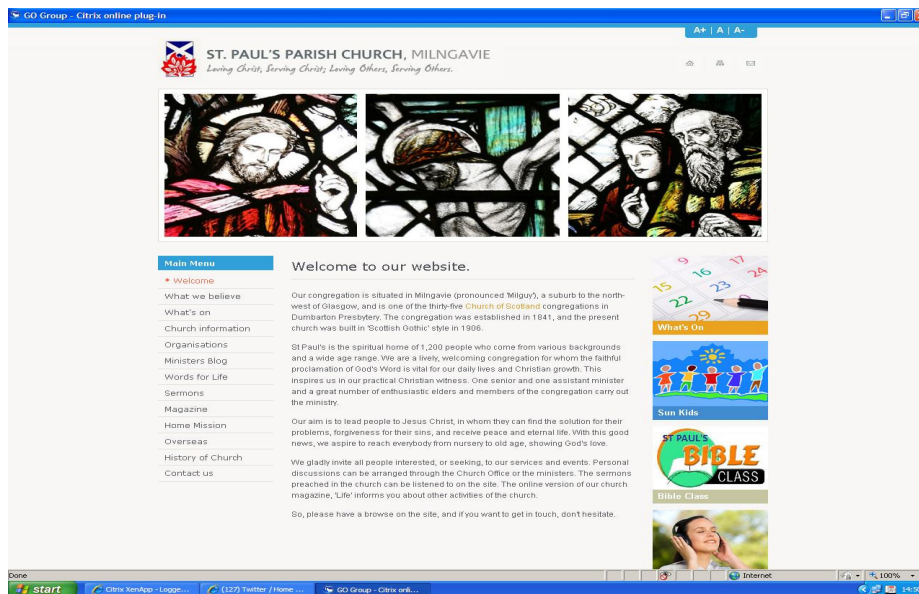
GO Group - Citrix online plug-in

A+ | A | A-

ST. PAUL'S PARISH CHURCH, MILNGAVIE
Loving Christ, Serving Christ; Loving Others, Serving Others.

Main Menu
• Welcome
What we believe
What's on
Church information
Organisations
Ministers Blog
Words for Life
Sermons
Magazine
Home Mission
Overseas
History of Church
Contact us

Welcome to our website.

Our congregation is situated in Milngavie (pronounced 'Milguy'), a suburb to the north-west of Glasgow, and is one of the thirty-five Church of Scotland congregations in Dumbarton Presbytery. The congregation was established in 1841, and the present church was built in 'Scottish Gothic' style in 1906.

St Paul's is the spiritual home of 1,200 people who come from various backgrounds and a wide age range. We are a lively, welcoming congregation for whom the faithful proclamation of God's Word is vital for our daily lives and Christian growth. This inspires us in our practical Christian witness. One senior and one assistant minister and a great number of enthusiastic elders and members of the congregation carry out the ministry.

Our aim is to lead people to Jesus Christ, in whom they can find the solution for their problems, forgiveness for their sins, and receive peace and eternal life. With this good news, we aspire to reach everybody from nursery to old age, showing God's love.

We gladly invite all people interested, or seeking, to our services and events. Personal discussions can be arranged through the Church Office or the ministers. The sermons preached in the church can be listened to on the site. The online version of our church magazine, 'Life' informs you about other activities of the church.

So, please have a browse on the site, and if you want to get in touch, don't hesitate.

What's On

Sun Kids

ST PAUL'S BIBLE CLASS

Bible Class

Done
Internet
100%

start
Citrix XenApp - Logge...
(127) Twitter / Home ...
GO Group - Citrix onli...
14:5